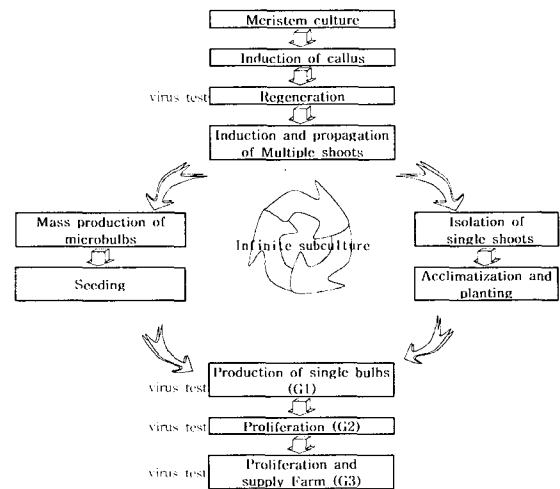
Meristem culture

Induction of callus

virus test

Regeneration

Induction and propagation of Multiple shoots

Mass production of microbulbs

Seeding

Infinite subculture

Isolation of single shoots

Acclimatization and planting

virus test

Production of single bulbs (G1)

virus test

Proliferation (G2)

virus test

Proliferation and supply Farm (G3)